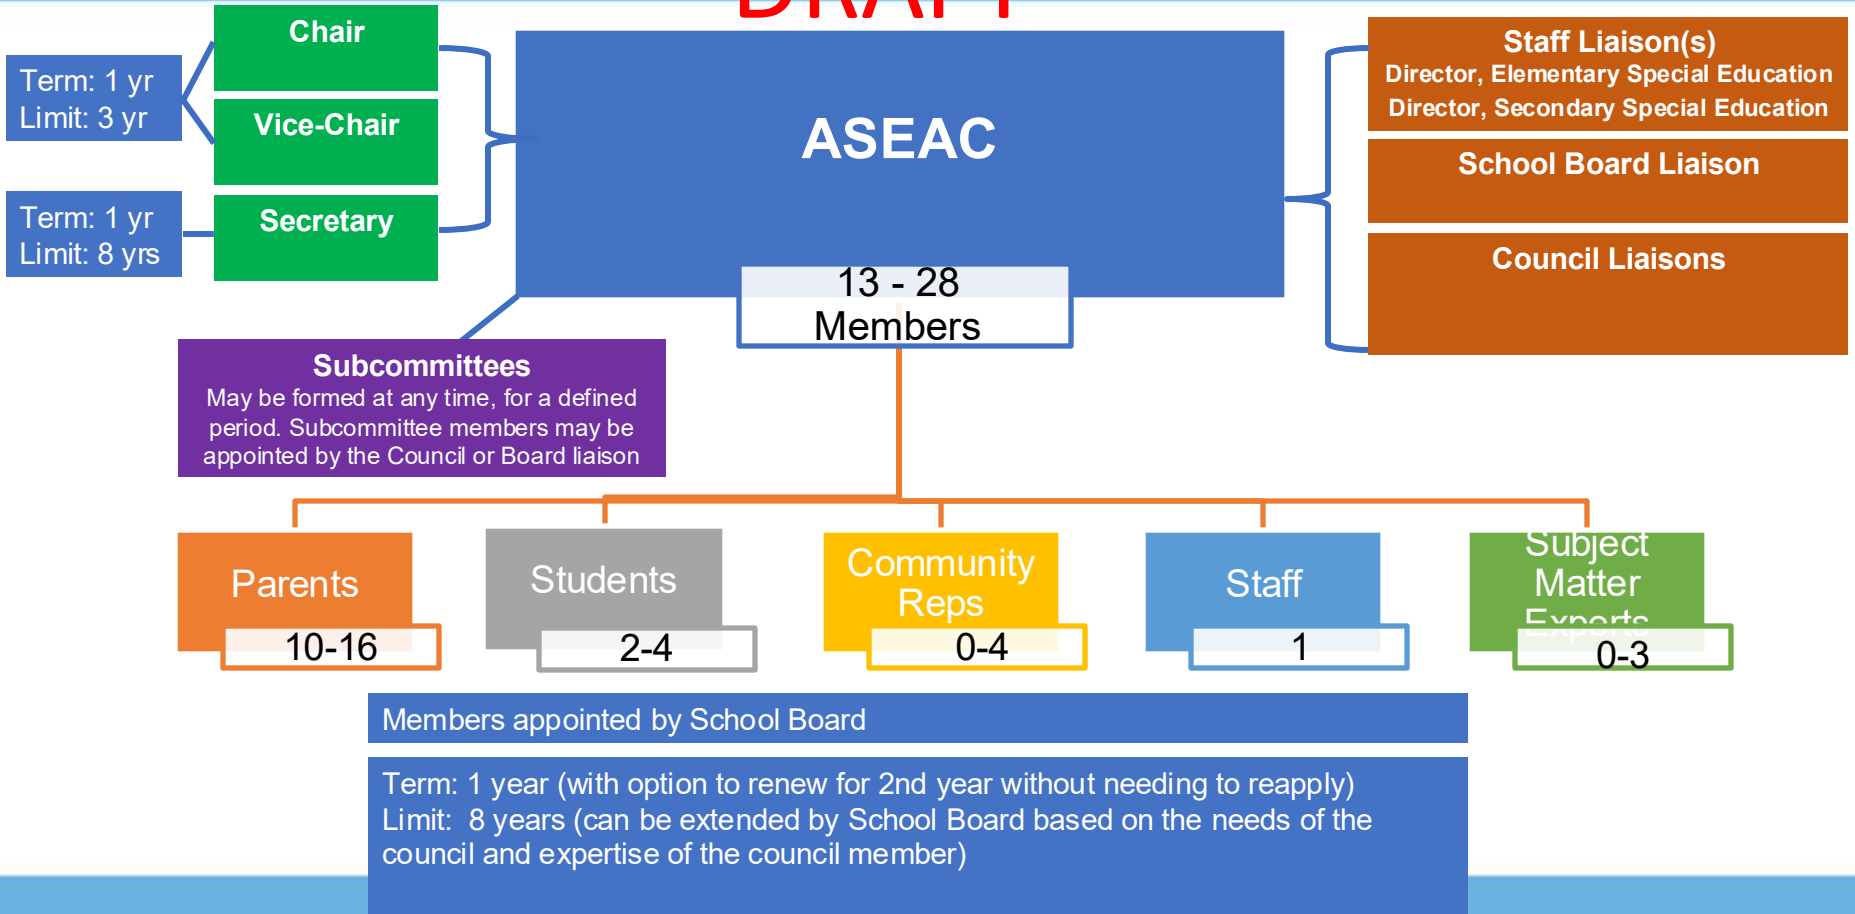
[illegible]

Term: 1 yr
Limit: 3 yr

Chair

Vice-Chair

Term: 1 yr
Limit: 8 yrs

Secretary

ASEAC

13 - 28
Members

Staff Liaison(s)
Director, Elementary Special Education
Director, Secondary Special Education

School Board Liaison

Council Liaisons

Subcommittees
May be formed at any time, for a defined period. Subcommittee members may be appointed by the Council or Board liaison

Parents
10-16

Students
2-4

Community Reps
0-4

Staff
1

Subject Matter Experts
0-3

Members appointed by School Board

Term: 1 year (with option to renew for 2nd year without needing to reapply)
Limit: 8 years (can be extended by School Board based on the needs of the council and expertise of the council member)